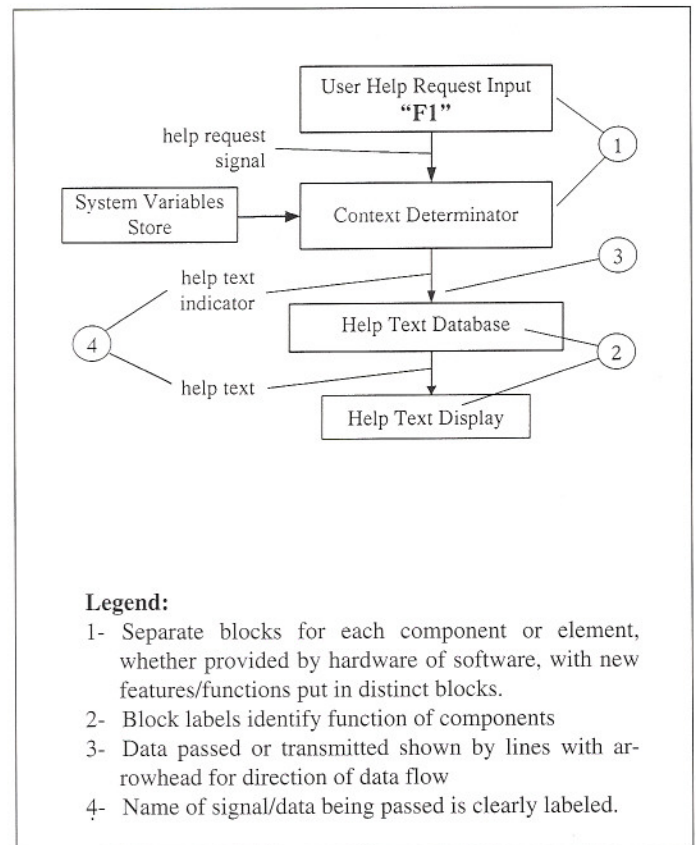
User Help Request Input
"F1"

help request signal

1

System Variables Store

Context Determinator

3

help text indicator

4

Help Text Database

2

help text

Help Text Display

Legend:
1- Separate blocks for each component or element, whether provided by hardware of software, with new features/functions put in distinct blocks.
2- Block labels identify function of components
3- Data passed or transmitted shown by lines with arrowhead for direction of data flow
4- Name of signal/data being passed is clearly labeled.